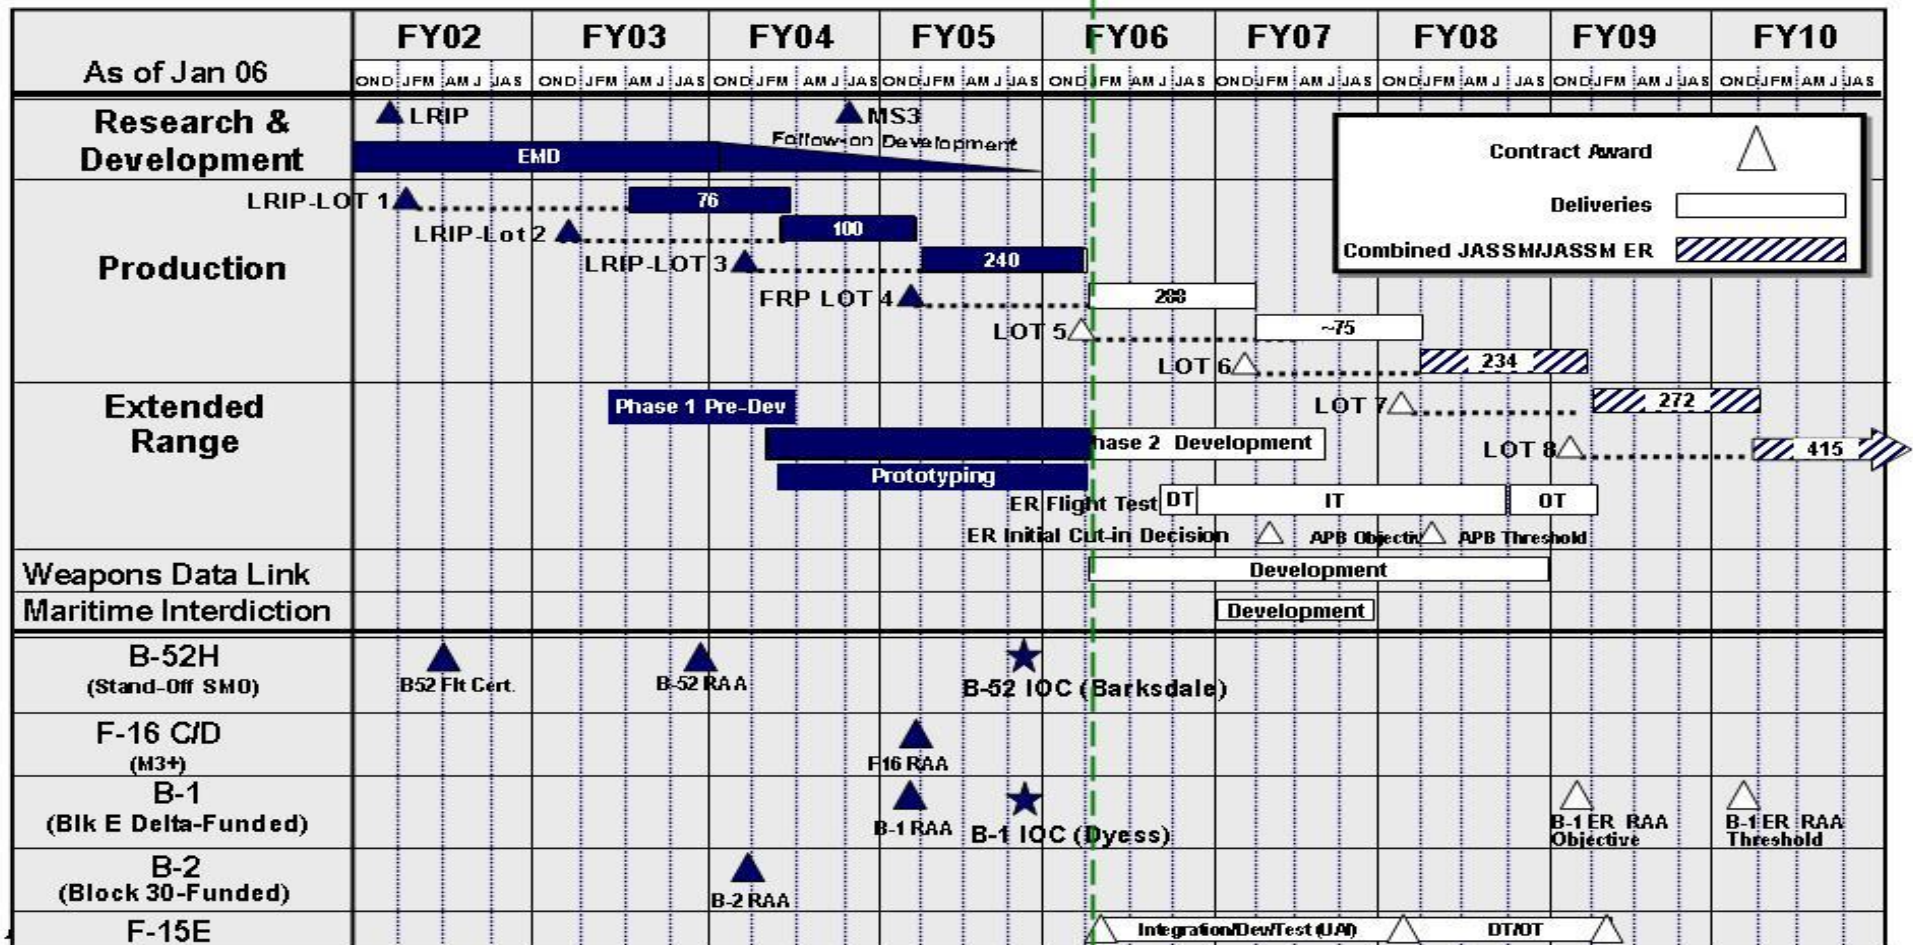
| As of Jan 06 | FY02 | FY03 | FY04 | FY05 | FY06 | FY07 | FY08 | FY09 | FY10 |
|---|---|---|---|---|---|---|---|---|---|
| | OND JFM AMJ JAS | OND JFM AMJ JAS | OND JFM AMJ JAS | OND JFM AMJ JAS | OND JFM AMJ JAS | OND JFM AMJ JAS | OND JFM AMJ JAS | OND JFM AMJ JAS | OND JFM AMJ JAS |

Research & Development

LRIP

MS3

Follow-on Development

EMD

Contract Award

Deliveries

Combined JASSM/JASSM ER

Production

LRIP-LOT 1

76

LRIP-Lot 2

100

LRIP-LOT 3

240

FRP LOT 4

288

LOT 5

~75

LOT 6

234

Extended Range

Phase 1 Pre-Dev

LOT 7

272

hase 2 Development

LOT 8

415

Prototyping

ER Flight Test DT IT OT

ER Initial Cut-in Decision

APB Objectiv

APB Threshold

Weapons Data Link

Development

Maritime Interdiction

Development

B-52H (Stand-Off SMO)

B52 Flt Cert.

B-52 RAA

B-52 IOC (Barksdale)

F-16 C/D (M3+)

F16 RAA

B-1 (Blk E Delta-Funded)

B-1 RAA

B-1 IOC (Dyess)

B-1 ER RAA Objective

B-1 ER RAA Threshold

B-2 (Block 30-Funded)

B-2 RAA

F-15E

Integration/Dev/Test (UAI)

DT/OT